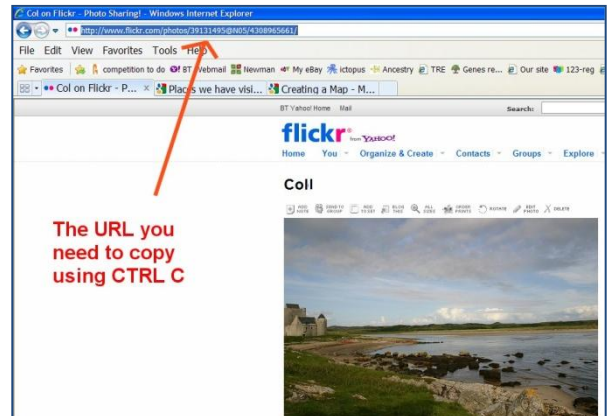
Col on Flickr - Photo Sharing! - Windows Internet Explorer

http://www.flickr.com/photos/39131495@N05/4308965661/

File Edit View Favorites Tools Help

Favorites competition to do BT Webmail Newman My eBay ictopus Ancestry TRE Genes re... Our site 123-reg

Col on Flickr - P... Places we have visi... Creating a Map - M...

BT Yahoo! Home Mail

Search:

flickr from YAHOO!

Home You Organize & Create Contacts Groups Explore

Coll

ADD NOTE SEND TO GROUP ADD TO SET BLOG THIS ALL SIZES ORDER PRINTS ROTATE EDIT PHOTO DELETE

The URL you need to copy using CTRL C